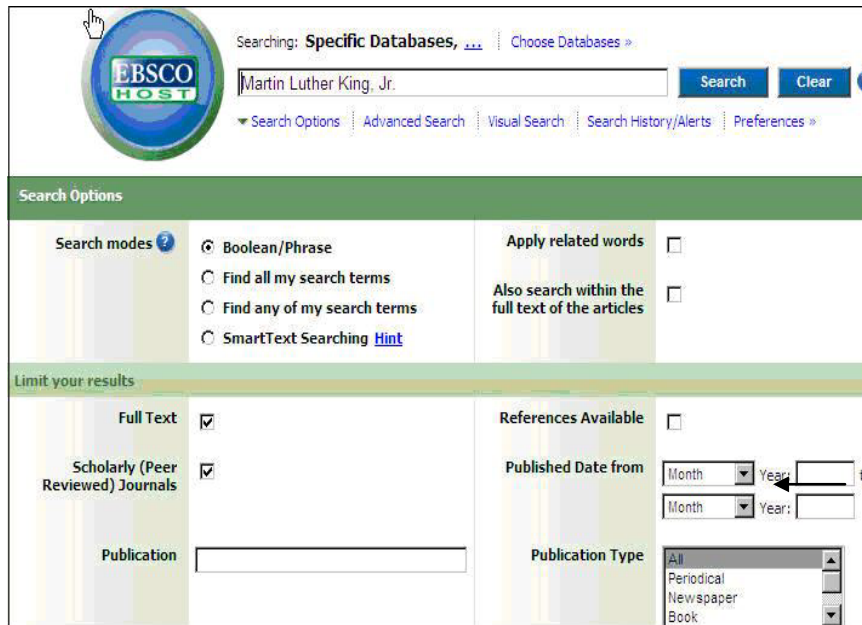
EBSCO HOST

Searching: Specific Databases, ... | Choose Databases »

Martin Luther King, Jr.

Search Clear

▾ Search Options | Advanced Search | Visual Search | Search History/Alerts | Preferences »

Search Options

Search modes

Boolean/Phrase

Find all my search terms

Find any of my search terms

SmartText Searching Hint

Apply related words

Also search within the full text of the articles

Limit your results

Full Text

References Available

Scholarly (Peer Reviewed) Journals

Published Date from Month Year: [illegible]

Month Year:

Publication

Publication Type

All
Periodical
Newspaper
Book